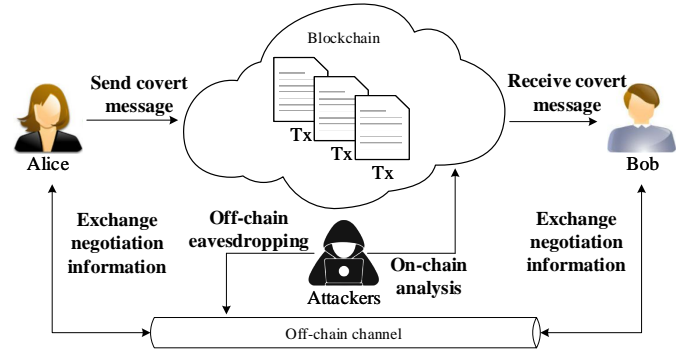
Blockchain

Send covert message

Receive covert message

Tx

Tx

Tx

Alice

Bob

Exchange negotiation information

Off-chain eavesdropping

Exchange negotiation information

On-chain analysis

Attackers

Off-chain channel